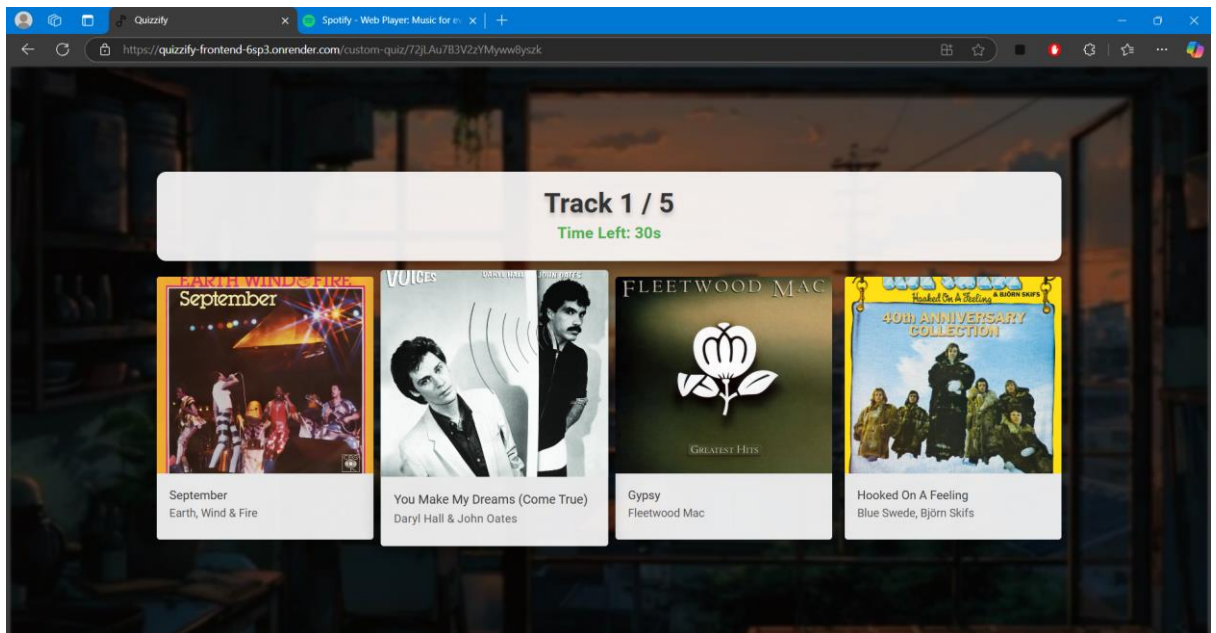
Quizzify
Spotify - Web Player: Music for e

https://quizzify-frontend-6sp3.onrender.com/custom-quiz/72jLAu7B3V2zYMyww8yszk

Track 1 / 5
Time Left: 30s

EARTH WIND & FIRE
September

September
Earth, Wind & Fire

VOICES
DARYL HALL JOHN OATES

You Make My Dreams (Come True)
Daryl Hall & John Oates

FLEETWOOD MAC
GREATEST HITS

Gypsy
Fleetwood Mac

Hooked On A Feeling & BJÖRN SKIFS
40th ANNIVERSARY COLLECTION

Hooked On A Feeling
Blue Swede, Björn Skifs